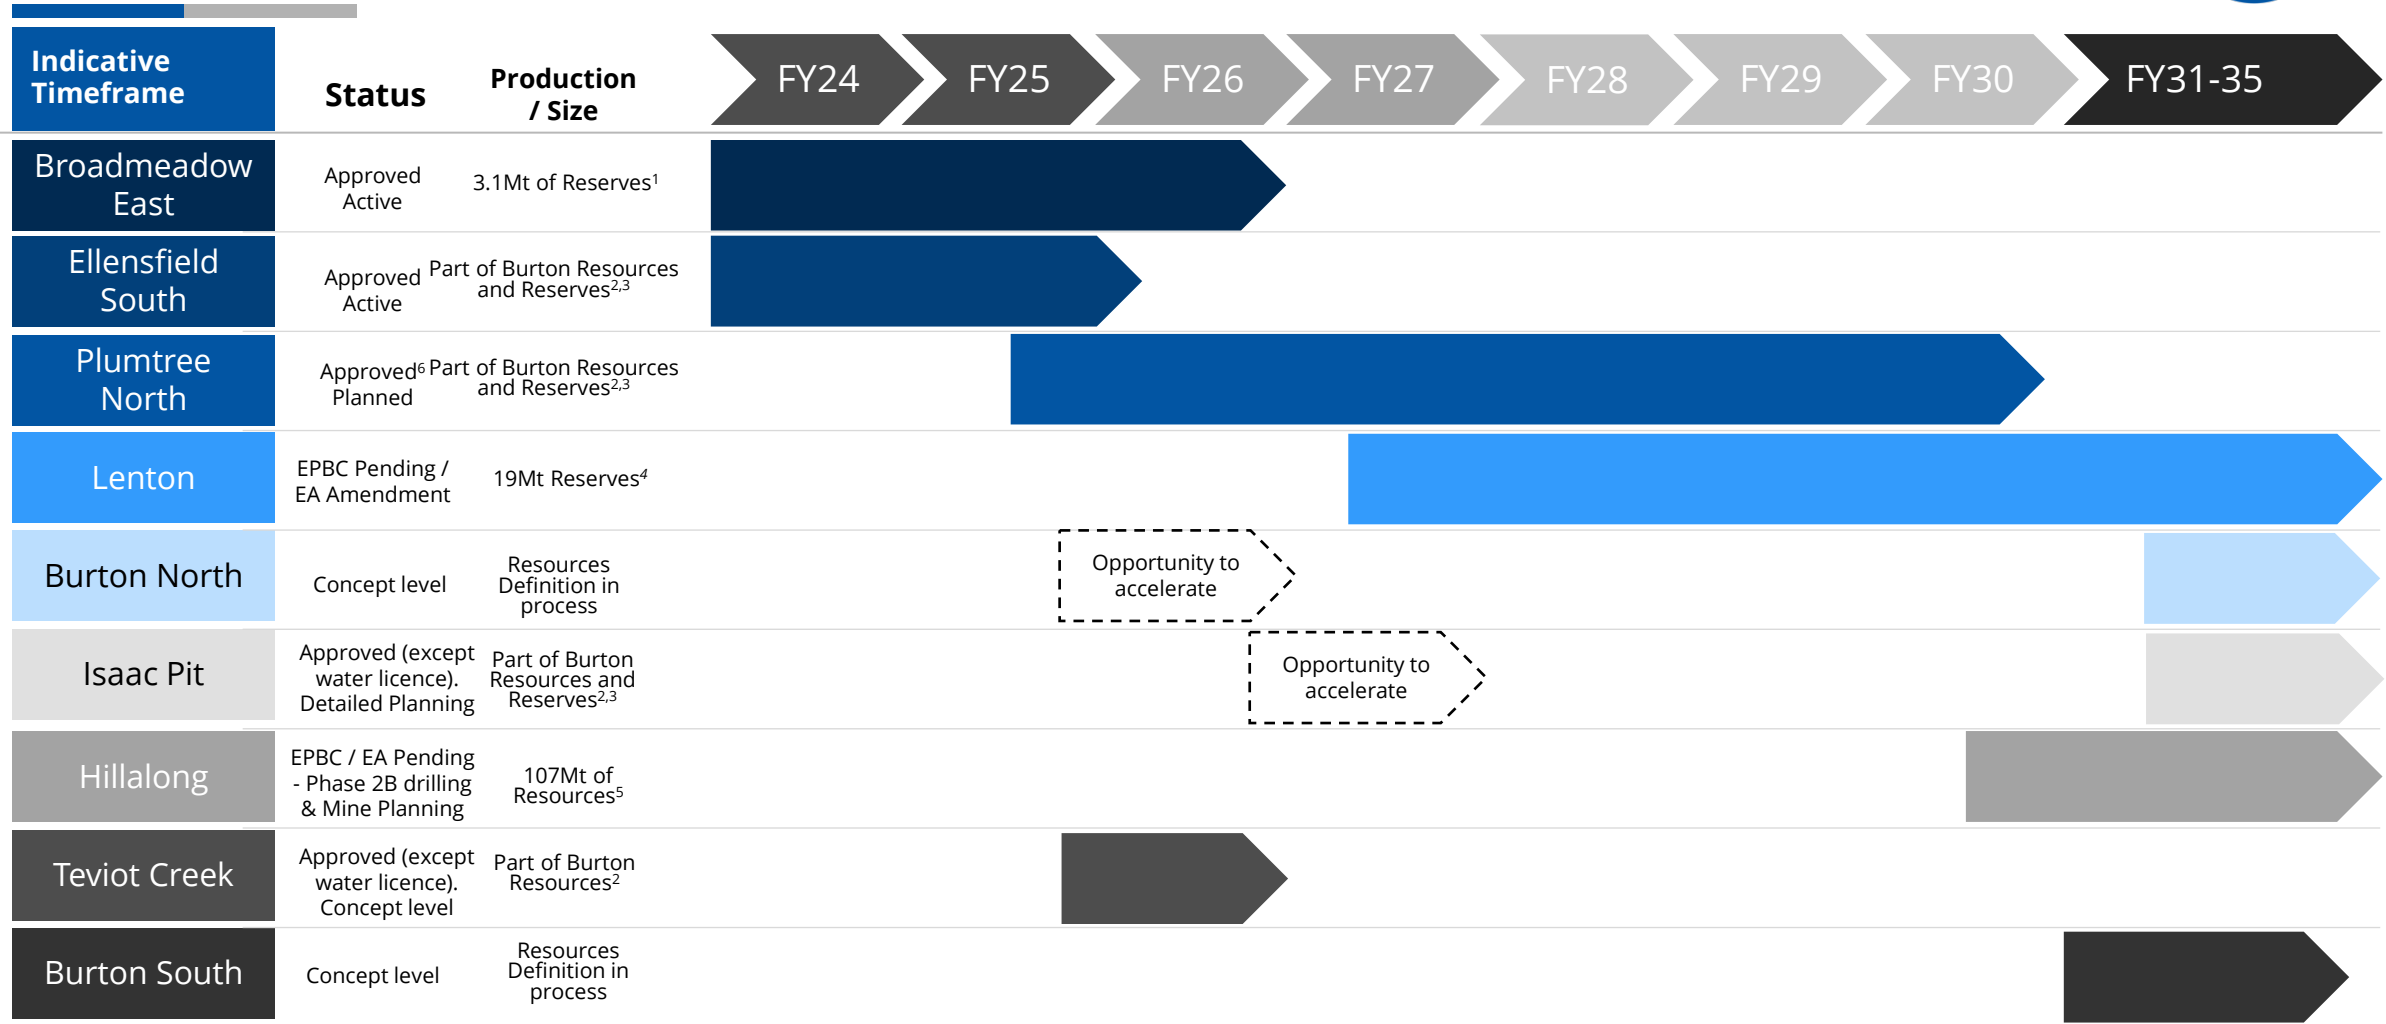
| Indicative Timeframe | Status | Production / Size | FY24 | FY25 | FY26 | FY27 | FY28 | FY29 | FY30 | FY31-35 |
|---|---|---|---|---|---|---|---|---|---|---|
| Broadmeadow East | Approved Active | 3.1Mt of Reserves$^1$ | | | | | | | | |
| Ellensfield South | Approved Active | Part of Burton Resources and Reserves$^{2,3}$ | | | | | | | | |
| Plumtree North | Approved$^6$ Planned | Part of Burton Resources and Reserves$^{2,3}$ | | | | | | | | |
| Lenton | EPBC Pending / EA Amendment | 19Mt Reserves$^4$ | | | | | | | | |
| Burton North | Concept level | Resources Definition in process | | | Opportunity to accelerate | | | | | |
| Isaac Pit | Approved (except water licence). Detailed Planning | Part of Burton Resources and Reserves$^{2,3}$ | | | | Opportunity to accelerate | | | | |
| Hillalong | EPBC / EA Pending - Phase 2B drilling & Mine Planning | 107Mt of Resources$^5$ | | | | | | | | |
| Teviot Creek | Approved (except water licence). Concept level | Part of Burton Resources$^2$ | | | | | | | | |
| Burton South | Concept level | Resources Definition in process | | | | | | | | |